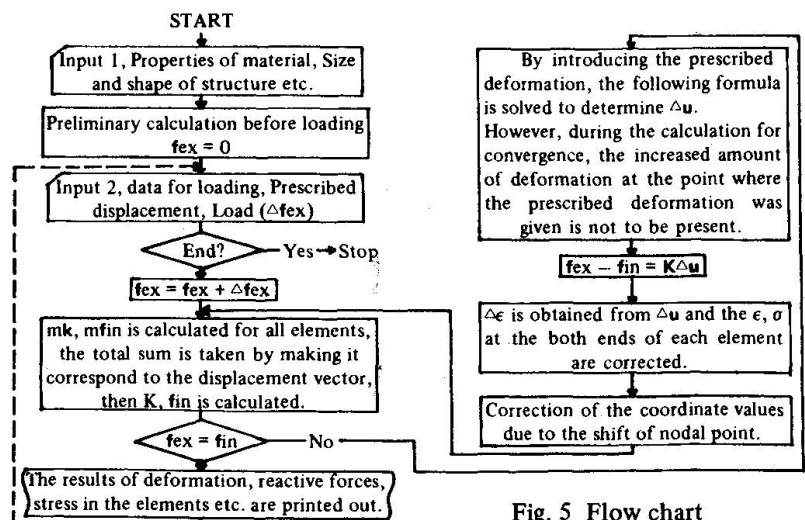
START

Input 1, Properties of material, Size and shape of structure etc.

Preliminary calculation before loading
fex = 0

Input 2, data for loading, Prescribed displacement, Load ($\triangle$fex)

End?

Yes → Stop

fex = fex + $\triangle$fex

mk, mfin is calculated for all elements, the total sum is taken by making it correspond to the displacement vector, then K, fin is calculated.

fex = fin

No

The results of deformation, reactive forces, stress in the elements etc. are printed out.

By introducing the prescribed deformation, the following formula is solved to determine $\triangle$u.
However, during the calculation for convergence, the increased amount of deformation at the point where the prescribed deformation was given is not to be present.

fex − fin = K$\triangle$u

$\triangle\epsilon$ is obtained from $\triangle$u and the $\epsilon$, $\sigma$ at the both ends of each element are corrected.

Correction of the coordinate values due to the shift of nodal point.

Fig. 5 Flow chart